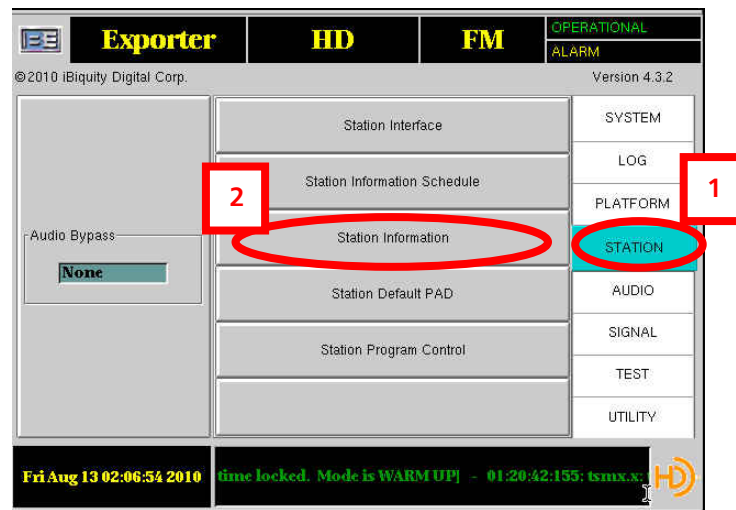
Exporter HD FM OPERATIONAL ALARM

©2010 iBiquity Digital Corp. Version 4.3.2

Audio Bypass

None

Station Interface

Station Information Schedule

Station Information

Station Default PAD

Station Program Control

SYSTEM

LOG

PLATFORM

STATION

AUDIO

SIGNAL

TEST

UTILITY

2

1

Fri Aug 13 02:06:54 2010

time locked. Mode is WARM UP| - 01:20:42:155: tsmx.x:

HD